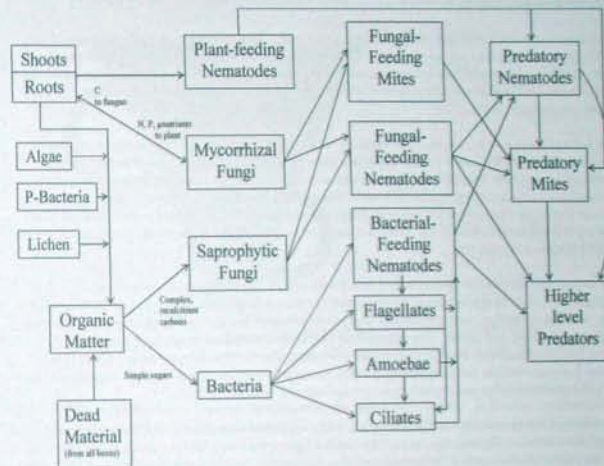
Shoots
Roots

C to fungus

N, P, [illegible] to plant

Algae

P-Bacteria

Lichen

Organic Matter

Dead Material (from all boxes)

Plant-feeding Nematodes

Mycorrhizal Fungi

Saprophytic Fungi

Complex, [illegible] carbon

Simple sugars

Bacteria

Fungal-Feeding Mites

Fungal-Feeding Nematodes

Bacterial-Feeding Nematodes

Flagellates

Amoebae

Ciliates

Predatory Nematodes

Predatory Mites

Higher level Predators